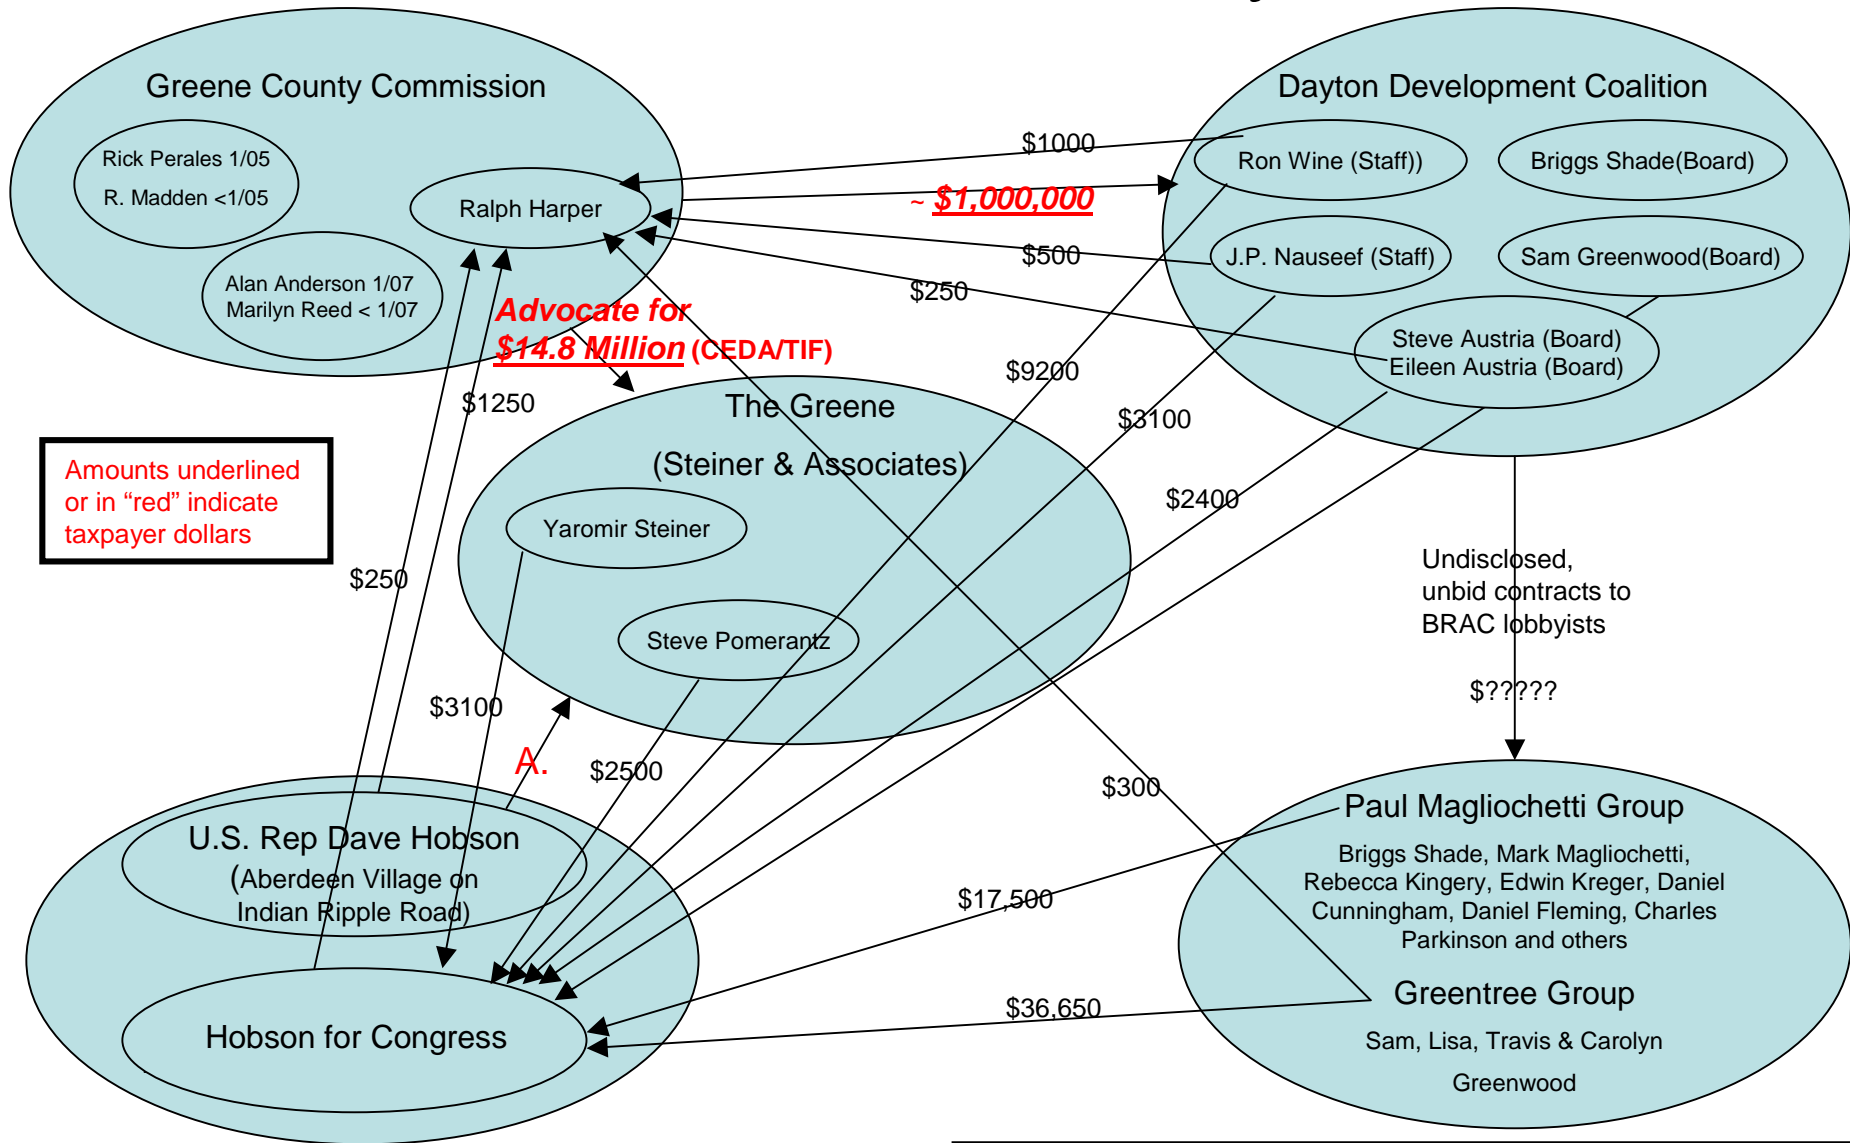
Greene County Commission

Rick Perales 1/05
R. Madden <1/05

Alan Anderson 1/07
Marilyn Reed < 1/07

Ralph Harper

Dayton Development Coalition

Ron Wine (Staff))

Briggs Shade(Board)

J.P. Nauseef (Staff)

Sam Greenwood(Board)

Steve Austria (Board)
Eileen Austria (Board)

$1000

~ $1,000,000

$500

$250

Advocate for $14.8 Million (CEDA/TIF)

$9200

$3100

$2400

$1250

The Greene
(Steiner & Associates)

Yaromir Steiner

Steve Pomerantz

Amounts underlined or in "red" indicate taxpayer dollars

$250

$3100

A.

$2500

$300

Undisclosed, unbid contracts to BRAC lobbyists

$?????

U.S. Rep Dave Hobson
(Aberdeen Village on Indian Ripple Road)

Hobson for Congress

Paul Magliochetti Group

Briggs Shade, Mark Magliochetti, Rebecca Kingery, Edwin Kreger, Daniel Cunningham, Daniel Fleming, Charles Parkinson and others

$17,500

Greentree Group

Sam, Lisa, Travis & Carolyn Greenwood

$36,650